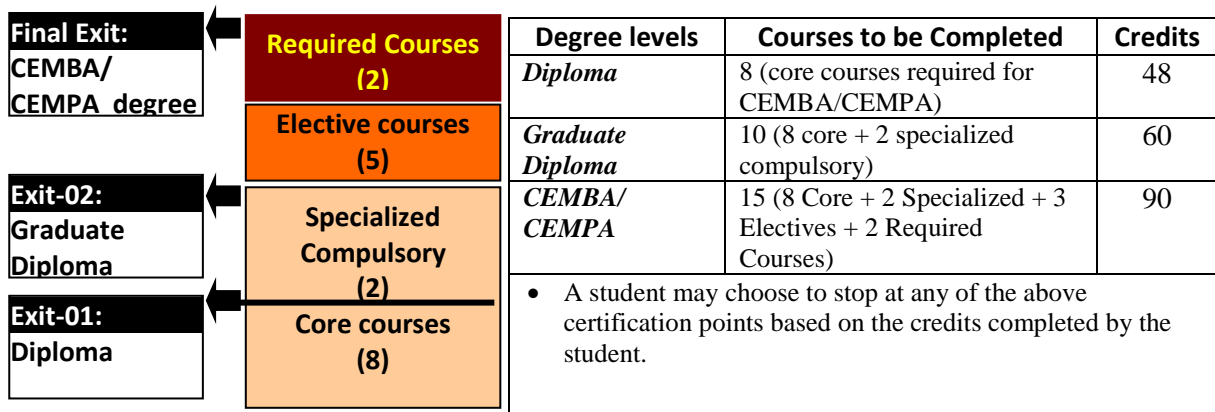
Final Exit:
CEMBA/
CEMPA degree

Exit-02:
Graduate
Diploma

Exit-01:
Diploma

Required Courses
(2)

Elective courses
(5)

Specialized
Compulsory
(2)

Core courses
(8)

| Degree levels | Courses to be Completed | Credits |
|---|---|---|
| *Diploma* | 8 (core courses required for CEMBA/CEMPA) | 48 |
| *Graduate Diploma* | 10 (8 core + 2 specialized compulsory) | 60 |
| *CEMBA/ CEMPA* | 15 (8 Core + 2 Specialized + 3 Electives + 2 Required Courses) | 90 |

• A student may choose to stop at any of the above certification points based on the credits completed by the student.